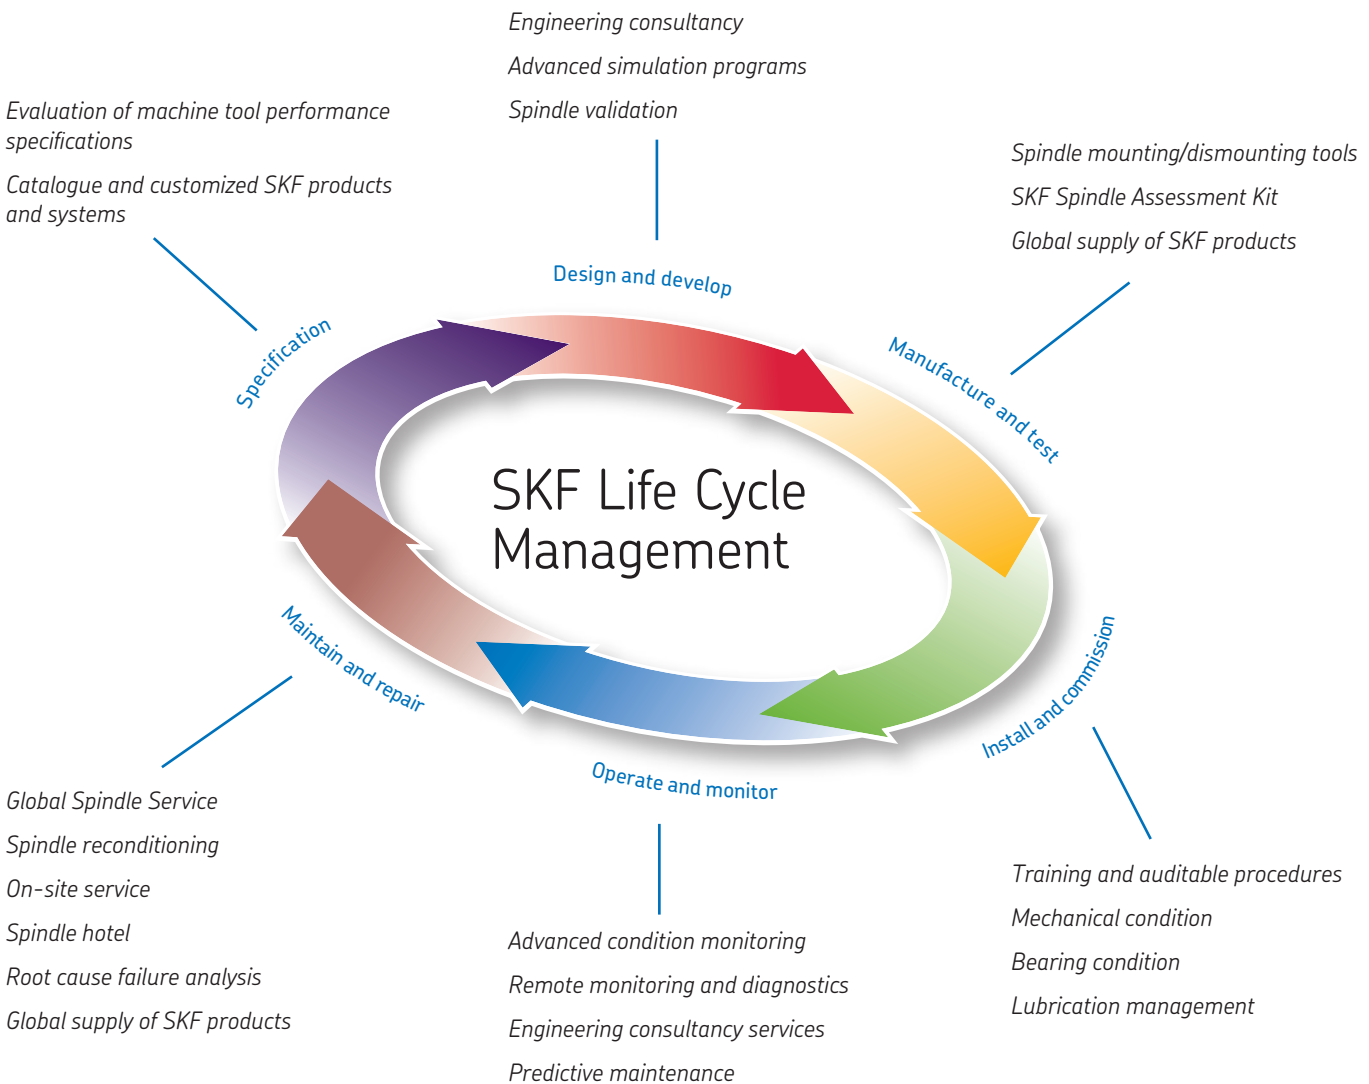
Engineering consultancy

Advanced simulation programs

Spindle validation

Evaluation of machine tool performance specifications

Catalogue and customized SKF products and systems

Spindle mounting/dismounting tools

SKF Spindle Assessment Kit

Global supply of SKF products

Design and develop

Specification

Manufacture and test

SKF Life Cycle Management

Install and commission

Maintain and repair

Operate and monitor

Global Spindle Service

Spindle reconditioning

On-site service

Spindle hotel

Root cause failure analysis

Global supply of SKF products

Training and auditable procedures

Mechanical condition

Bearing condition

Lubrication management

Advanced condition monitoring

Remote monitoring and diagnostics

Engineering consultancy services

Predictive maintenance